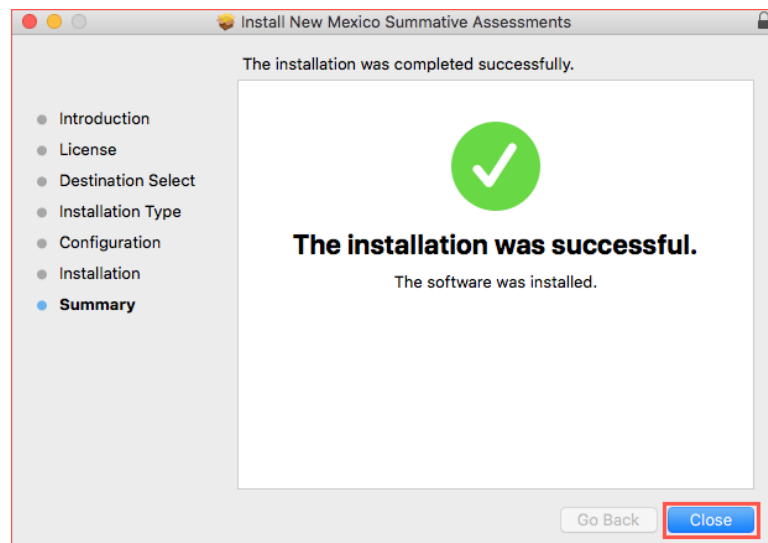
Install New Mexico Summative Assessments

The installation was completed successfully.

Introduction
License
Destination Select
Installation Type
Configuration
Installation
Summary

The installation was successful.

The software was installed.

Go Back
Close